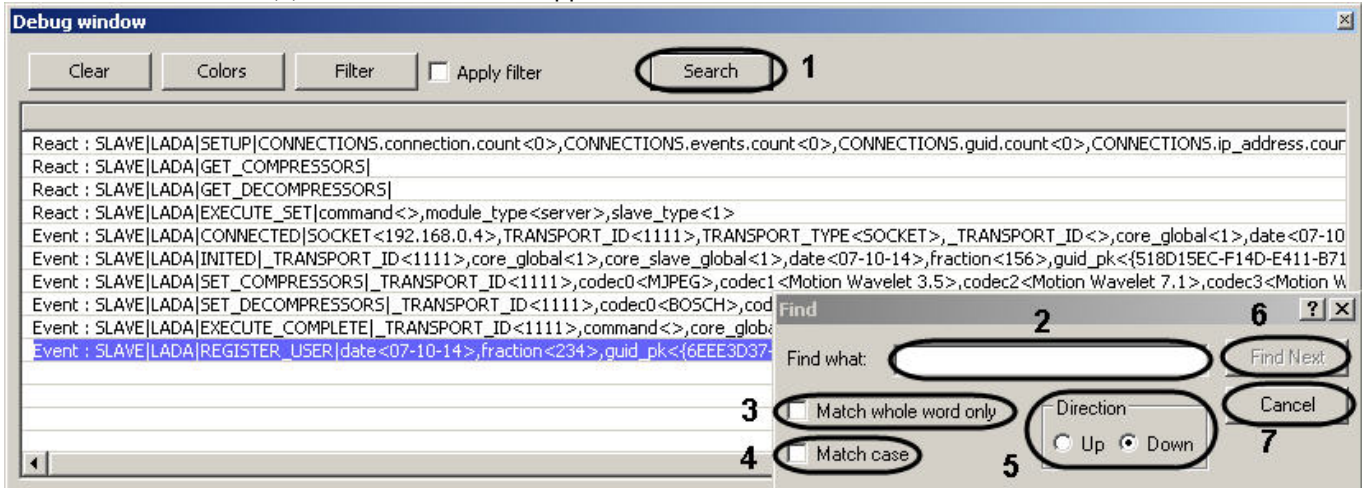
Debug window

Clear Colors Filter Apply filter Search 1

React : SLAVE|LADA|SETUP|CONNECTIONS.connection.count<0>,CONNECTIONS.events.count<0>,CONNECTIONS.guid.count<0>,CONNECTIONS.ip_address.coun
React : SLAVE|LADA|GET_COMPRESSORS|
React : SLAVE|LADA|GET_DECOMPRESSORS|
React : SLAVE|LADA|EXECUTE_SET|command<>,module_type<server>,slave_type<1>
Event : SLAVE|LADA|CONNECTED|SOCKET<192.168.0.4>,TRANSPORT_ID<1111>,TRANSPORT_TYPE<SOCKET>,_TRANSPORT_ID<>,core_global<1>,date<07-10
Event : SLAVE|LADA|INITED|_TRANSPORT_ID<1111>,core_global<1>,core_slave_global<1>,date<07-10-14>,fraction<156>,guid_pk<{518D15EC-F14D-E411-B71
Event : SLAVE|LADA|SET_COMPRESSORS|_TRANSPORT_ID<1111>,codec0<MJPEG>,codec1<Motion Wavelet 3.5>,codec2<Motion Wavelet 7.1>,codec3<Motion W
Event : SLAVE|LADA|SET_DECOMPRESSORS|_TRANSPORT_ID<1111>,codec0<BOSCH>,cod
Event : SLAVE|LADA|EXECUTE_COMPLETE|_TRANSPORT_ID<1111>,command<>,core_globa
Event : SLAVE|LADA|REGISTER_USER|date<07-10-14>,fraction<234>,guid_pk<{6EEE3D37

Find ? X
2 6
Find what: Find Next
3 Match whole word only Direction Cancel
Up Down 7
4 Match case 5